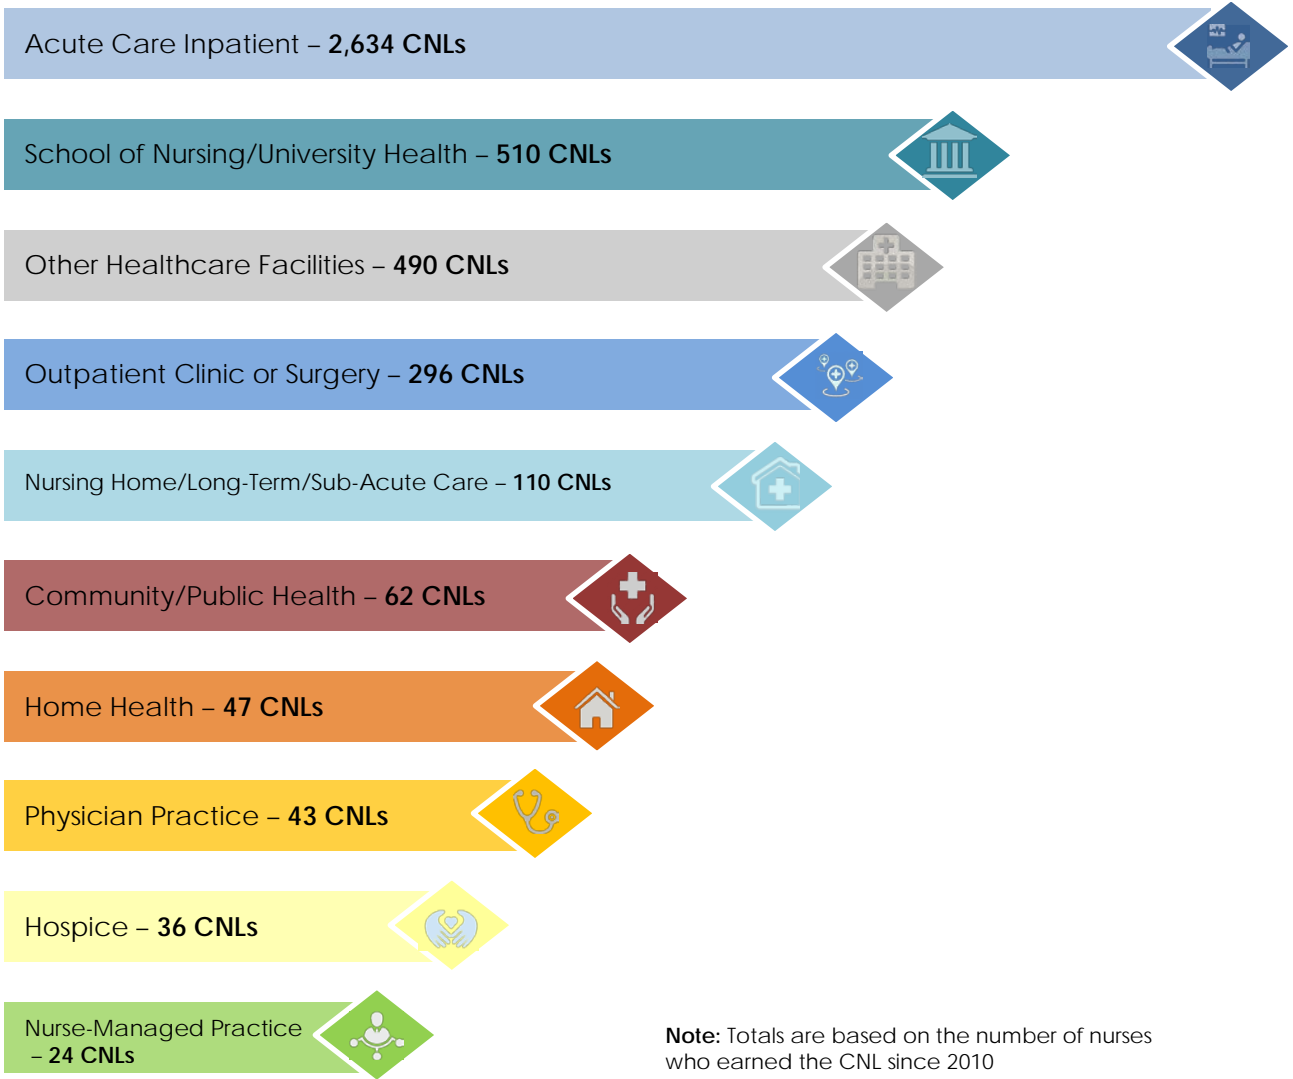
Acute Care Inpatient – **2,634 CNLs**

School of Nursing/University Health – **510 CNLs**

Other Healthcare Facilities – **490 CNLs**

Outpatient Clinic or Surgery – **296 CNLs**

Nursing Home/Long-Term/Sub-Acute Care – **110 CNLs**

Community/Public Health – **62 CNLs**

Home Health – **47 CNLs**

Physician Practice – **43 CNLs**

Hospice – **36 CNLs**

Nurse-Managed Practice – **24 CNLs**

**Note:** Totals are based on the number of nurses who earned the CNL since 2010